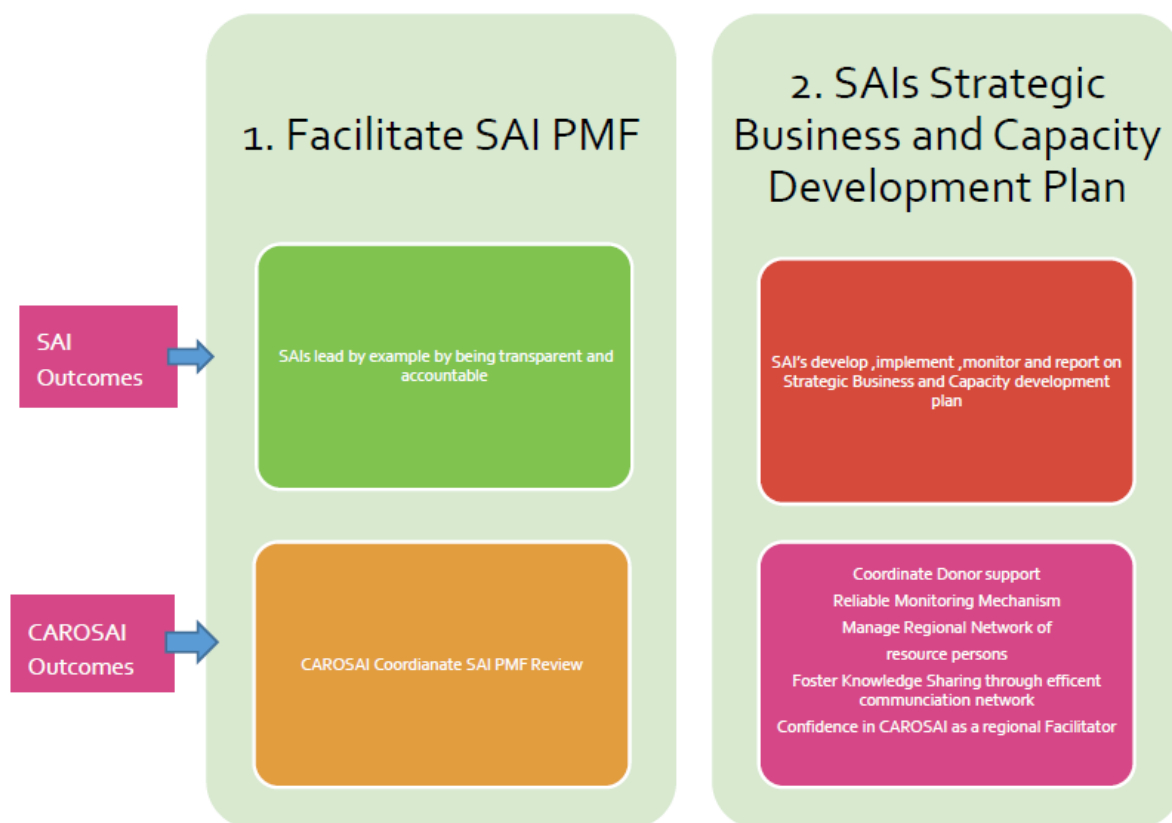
SAI Outcomes

CAROSAI Outcomes

1. Facilitate SAI PMF

SAIs lead by example by being transparent and accountable

CAROSAI Coordianate SAI PMF Review

2. SAIs Strategic Business and Capacity Development Plan

SAI's develop ,implement ,monitor and report on Strategic Business and Capacity development plan

Coordinate Donor support

Reliable Monitoring Mechanism

Manage Regional Network of

resource persons

Foster Knowledge Sharing through efficent communciation network

Confidence in CAROSAI as a regional Facilitator